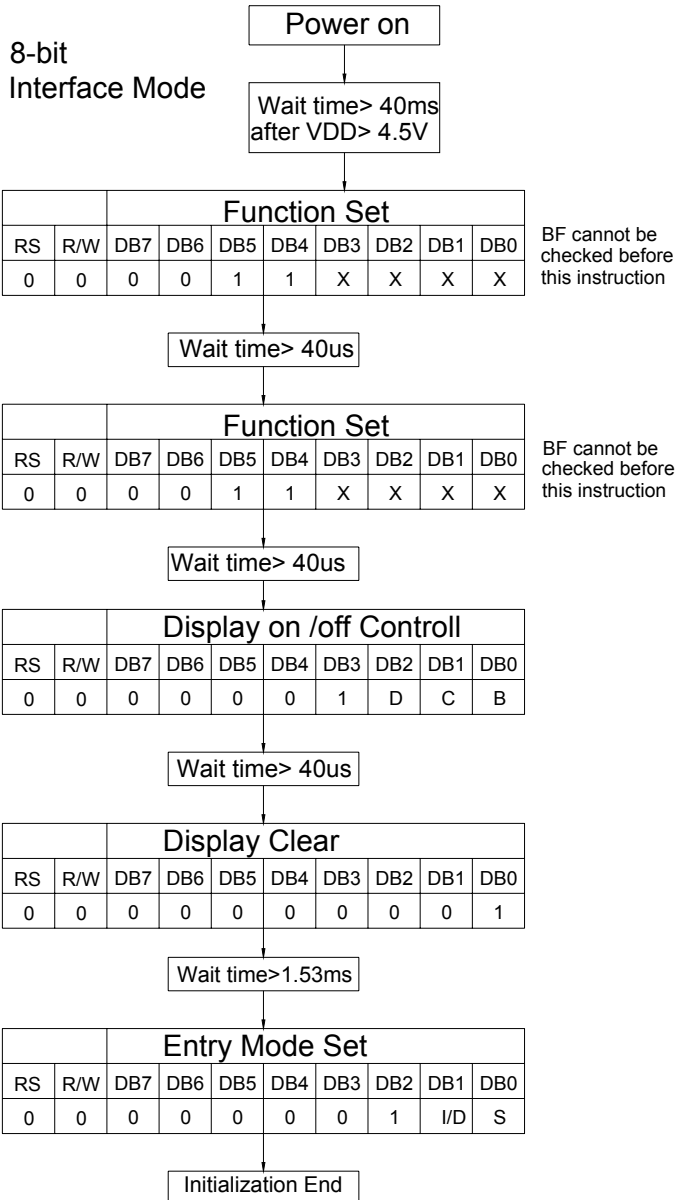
8-bit
Interface Mode

Power on

Wait time> 40ms
after VDD> 4.5V

| | | Function Set | | | | | | | |
|---|---|---|---|---|---|---|---|---|---|
| RS | R/W | DB7 | DB6 | DB5 | DB4 | DB3 | DB2 | DB1 | DB0 |
| 0 | 0 | 0 | 0 | 1 | 1 | X | X | X | X |

BF cannot be checked before this instruction

Wait time> 40us

| | | Function Set | | | | | | | |
|---|---|---|---|---|---|---|---|---|---|
| RS | R/W | DB7 | DB6 | DB5 | DB4 | DB3 | DB2 | DB1 | DB0 |
| 0 | 0 | 0 | 0 | 1 | 1 | X | X | X | X |

BF cannot be checked before this instruction

Wait time> 40us

| | | Display on /off Controll | | | | | | | |
|---|---|---|---|---|---|---|---|---|---|
| RS | R/W | DB7 | DB6 | DB5 | DB4 | DB3 | DB2 | DB1 | DB0 |
| 0 | 0 | 0 | 0 | 0 | 0 | 1 | D | C | B |

Wait time> 40us

| | | Display Clear | | | | | | | |
|---|---|---|---|---|---|---|---|---|---|
| RS | R/W | DB7 | DB6 | DB5 | DB4 | DB3 | DB2 | DB1 | DB0 |
| 0 | 0 | 0 | 0 | 0 | 0 | 0 | 0 | 0 | 1 |

Wait time>1.53ms

| | | Entry Mode Set | | | | | | | |
|---|---|---|---|---|---|---|---|---|---|
| RS | R/W | DB7 | DB6 | DB5 | DB4 | DB3 | DB2 | DB1 | DB0 |
| 0 | 0 | 0 | 0 | 0 | 0 | 0 | 1 | I/D | S |

Initialization End